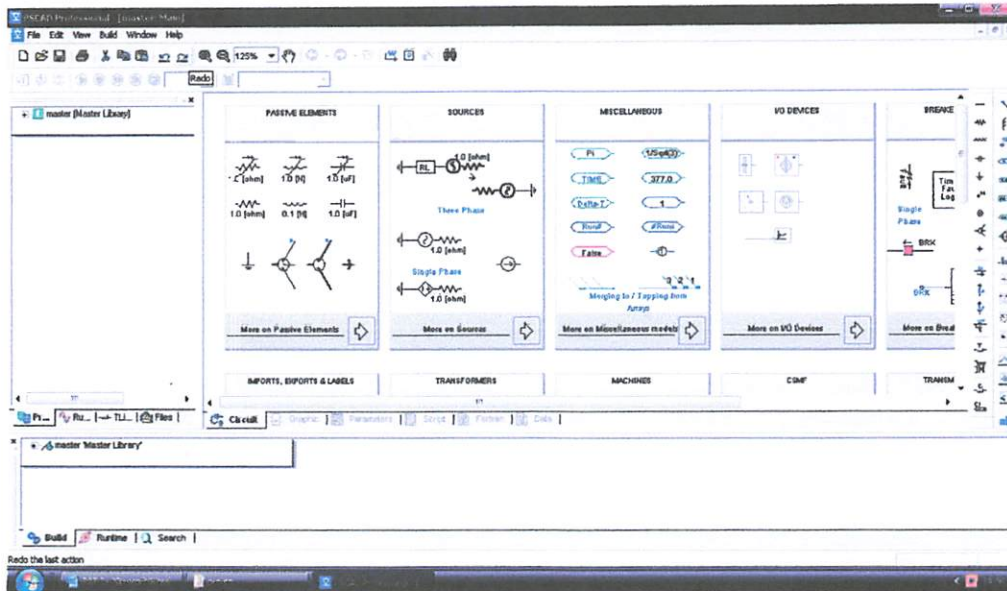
PSCAD Professional - [master:Main]

File Edit View Build Window Help

125%

Redo

master [Master Library]

PASSIVE ELEMENTS

1.0 [ohm] 1.0 [H] 1.0 [uF]

1.0 [ohm] 0.1 [H] 1.0 [uF]

More on Passive Elements

SOURCES

RL

1.0 [ohm]

Three Phase

1.0 [ohm]

Single Phase

1.0 [ohm]

More on Sources

MISCELLANEOUS

Pi

TIME

DeltaT

Real

False

377.0

1

Merging to / Tapping from Array

More on Miscellaneous models

I/O DEVICES

More on I/O Devices

BREAKE

Single Phase

BRK

BRK

More on Brea

IMPORTS, EXPORTS & LABELS

TRANSFORMERS

MACHINES

CSMF

TRANSM

Pr... Ru... TLI... Files

Circuit Graphic Parameters Script Fortran Data

master 'Master Library'

Build Runtime Search

Redo the last action